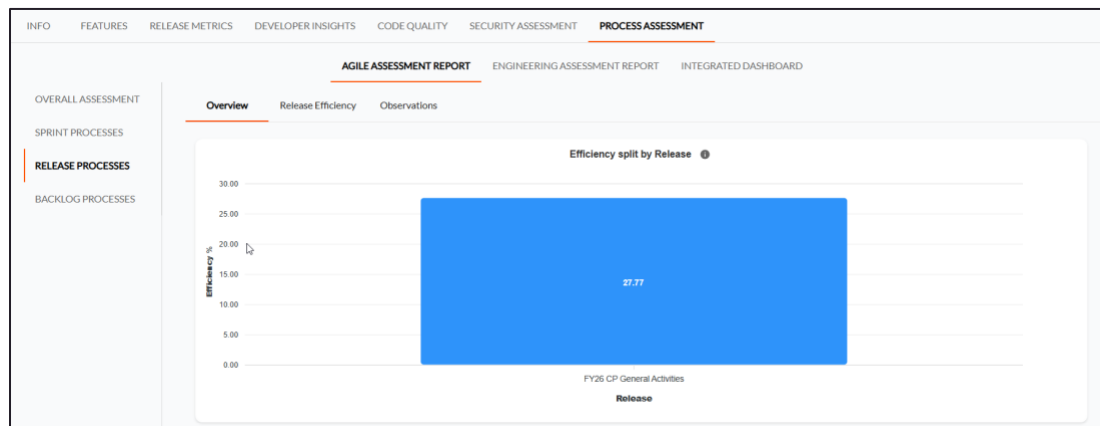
INFO FEATURES RELEASE METRICS DEVELOPER INSIGHTS CODE QUALITY SECURITY ASSESSMENT PROCESS ASSESSMENT

AGILE ASSESSMENT REPORT ENGINEERING ASSESSMENT REPORT INTEGRATED DASHBOARD

OVERALL ASSESSMENT
SPRINT PROCESSES
RELEASE PROCESSES
BACKLOG PROCESSES

Overview Release Efficiency Observations

Efficiency split by Release

30.00
25.00
20.00
15.00
10.00
5.00
0.00

Efficiency %

27.77

FY26 CP General Activities

Release